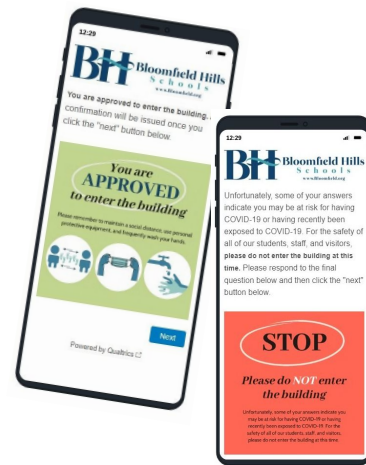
12:29

BH Bloomfield Hills Schools
www.bloomfield.org

You are approved to enter the building. confirmation will be issued once you click the "next" button below.

You are APPROVED to enter the building

Please remember to maintain a social distance, use personal protective equipment, and frequently wash your hands.

Next

Powered by Qualtrics

12:29

BH Bloomfield Hills Schools
www.bloomfield.org

Unfortunately, some of your answers indicate you may be at risk for having COVID-19 or having recently been exposed to COVID-19. For the safety of all of our students, staff, and visitors, **please do not enter the building at this time.** Please respond to the final question below and then click the "next" button below.

STOP

Please do NOT enter the building

Unfortunately, some of your answers indicate you may be at risk for having COVID-19 or having recently been exposed to COVID-19. For the safety of all of our students, staff, and visitors, please do not enter the building at this time.